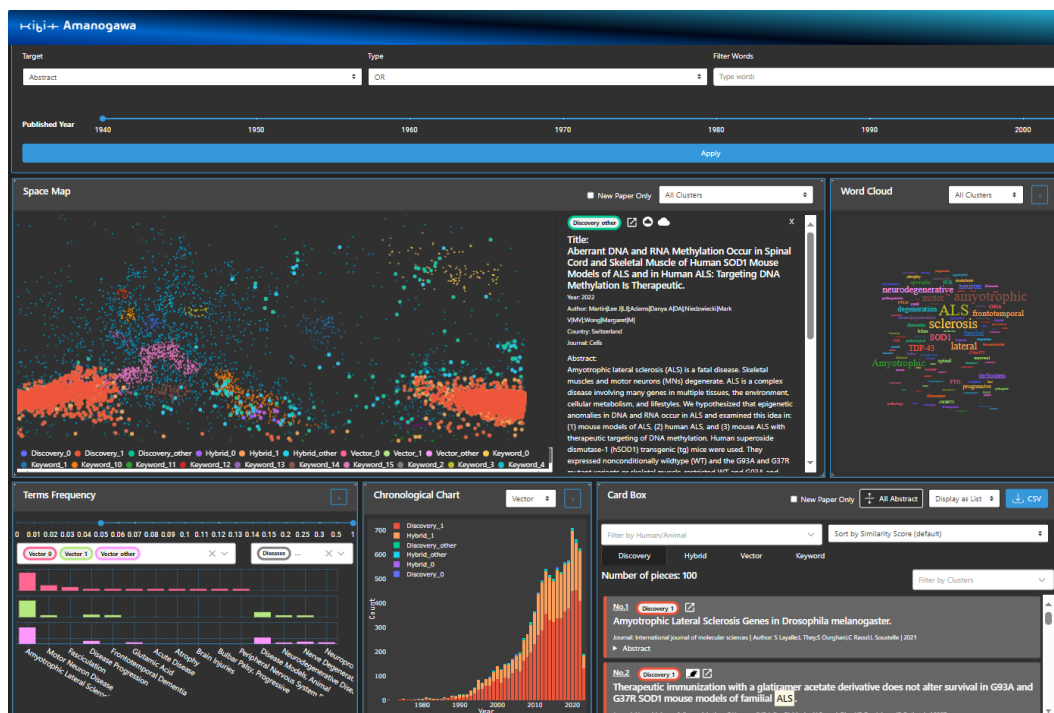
Amanogawa

Target
Abstract
Type
OR
Filter Words
Type words

Published Year
1940 1950 1960 1970 1980 1990 2000

Apply

Space Map
New Paper Only
All Clusters

Discovery_other

Title:
Aberrant DNA and RNA Methylation Occur in Spinal Cord and Skeletal Muscle of Human SOD1 Mouse Models of ALS and in Human ALS: Targeting DNA Methylation Is Therapeutic.

Year: 2022
Author: Martin|Lee J|LJ|Adams|Danya A|DA|Niedzwiecki|Mark V|MV|Wong|Margaret|M|
Country: Switzerland
Journal: Cells

Abstract:
Amyotrophic lateral sclerosis (ALS) is a fatal disease. Skeletal muscles and motor neurons (MNs) degenerate. ALS is a complex disease involving many genes in multiple tissues, the environment, cellular metabolism, and lifestyles. We hypothesized that epigenetic anomalies in DNA and RNA occur in ALS and examined this idea in: (1) mouse models of ALS, (2) human ALS, and (3) mouse ALS with therapeutic targeting of DNA methylation. Human superoxide dismutase-1 (hSOD1) transgenic (tg) mice were used. They expressed nonconditionally wildtype (WT) and the G93A and G37R

Discovery_0 Discovery_1 Discovery_other Hybrid_0 Hybrid_1 Hybrid_other Vector_0 Vector_1 Vector_other Keyword_0 Keyword_1 Keyword_10 Keyword_11 Keyword_12 Keyword_13 Keyword_14 Keyword_15 Keyword_2 Keyword_3 Keyword_4

Word Cloud
All Clusters

neurodegenerative amyotrophic ALS degeneration motor sclerosis frontotemporal TDP-43 SOD1 lateral Amyotrophic neuron

Terms Frequency
0 0.01 0.02 0.03 0.04 0.05 0.06 0.07 0.08 0.09 0.1 0.11 0.12 0.13 0.14 0.15 0.16 0.17 0.18 0.19 0.2 0.3 0.5 1
Vector_0 Vector_1 Vector_other
Diseases
Amyotrophic Lateral Sclerosis
Motor Neuron Disease
Fasciculation
Disease Progression
Frontotemporal Dementia
Glutamic Acid
Acute Disease
Atrophy
Brain Injuries
Bulbar Palsy, Progressive
Peripheral Nervous System
Disease Models, Animal
Neurodegenerative Dis
Nerve Degenerat
Neuropro

Chronological Chart
Vector
Discovery_1
Hybrid_1
Discovery_other
Hybrid_other
Hybrid_0
Discovery_0
700 600 500 400 300 200 100 0
Count
1980 1990 2000 2010 2020
Year

Card Box
New Paper Only
All Abstract
Display as List
CSV
Filter by Human/Animal
Sort by Similarity Score (default)
Discovery Hybrid Vector Keyword
Number of pieces: 100
Filter by Clusters

No.1 Discovery 1
Amyotrophic Lateral Sclerosis Genes in Drosophila melanogaster.
Journal: International journal of molecular sciences | Author: S Layalle|L They|S Ourghani|C Raoul|L Soustelle | 2021
▶ Abstract

No.2 Discovery 1
Therapeutic immunization with a glatiramer acetate derivative does not alter survival in G93A and G37R SOD1 mouse models of familial ALS